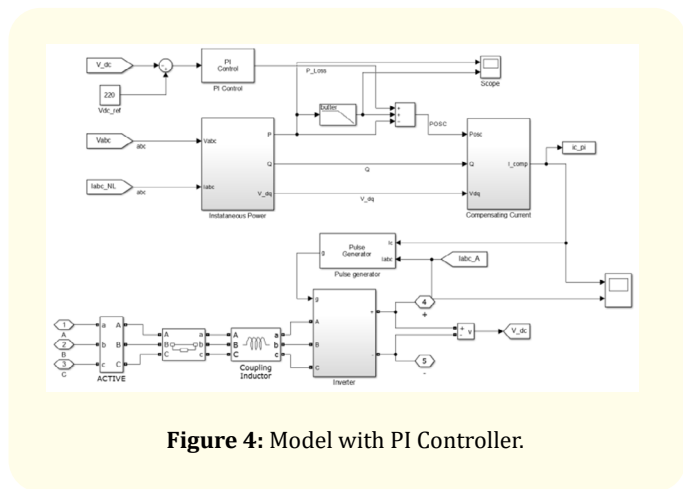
V_dc

220

Vdc_ref

PI
Control

PI Control

P_Loss

Scope

butter

POSC

Vabc

abc

Vabc

P

Q

Iabc_NL

abc

Iabc

V_dq

Instataneous Power

Q

V_dq

Posc

Q

Vdq

I_comp

Compensating Current

ic_pi

Pulse
Generator

Pulse generator

S

Is

Iabc

Iabc_A

1

A

2

B

3

C

a

b

c

A

B

C

ACTIVE

A

B

C

a

b

c

A

B

C

a

b

c

Coupling
Inductor

g

A

B

C

+

-

Inverter

4

+

+ v

-

V_dc

5

-

**Figure 4:** Model with PI Controller.